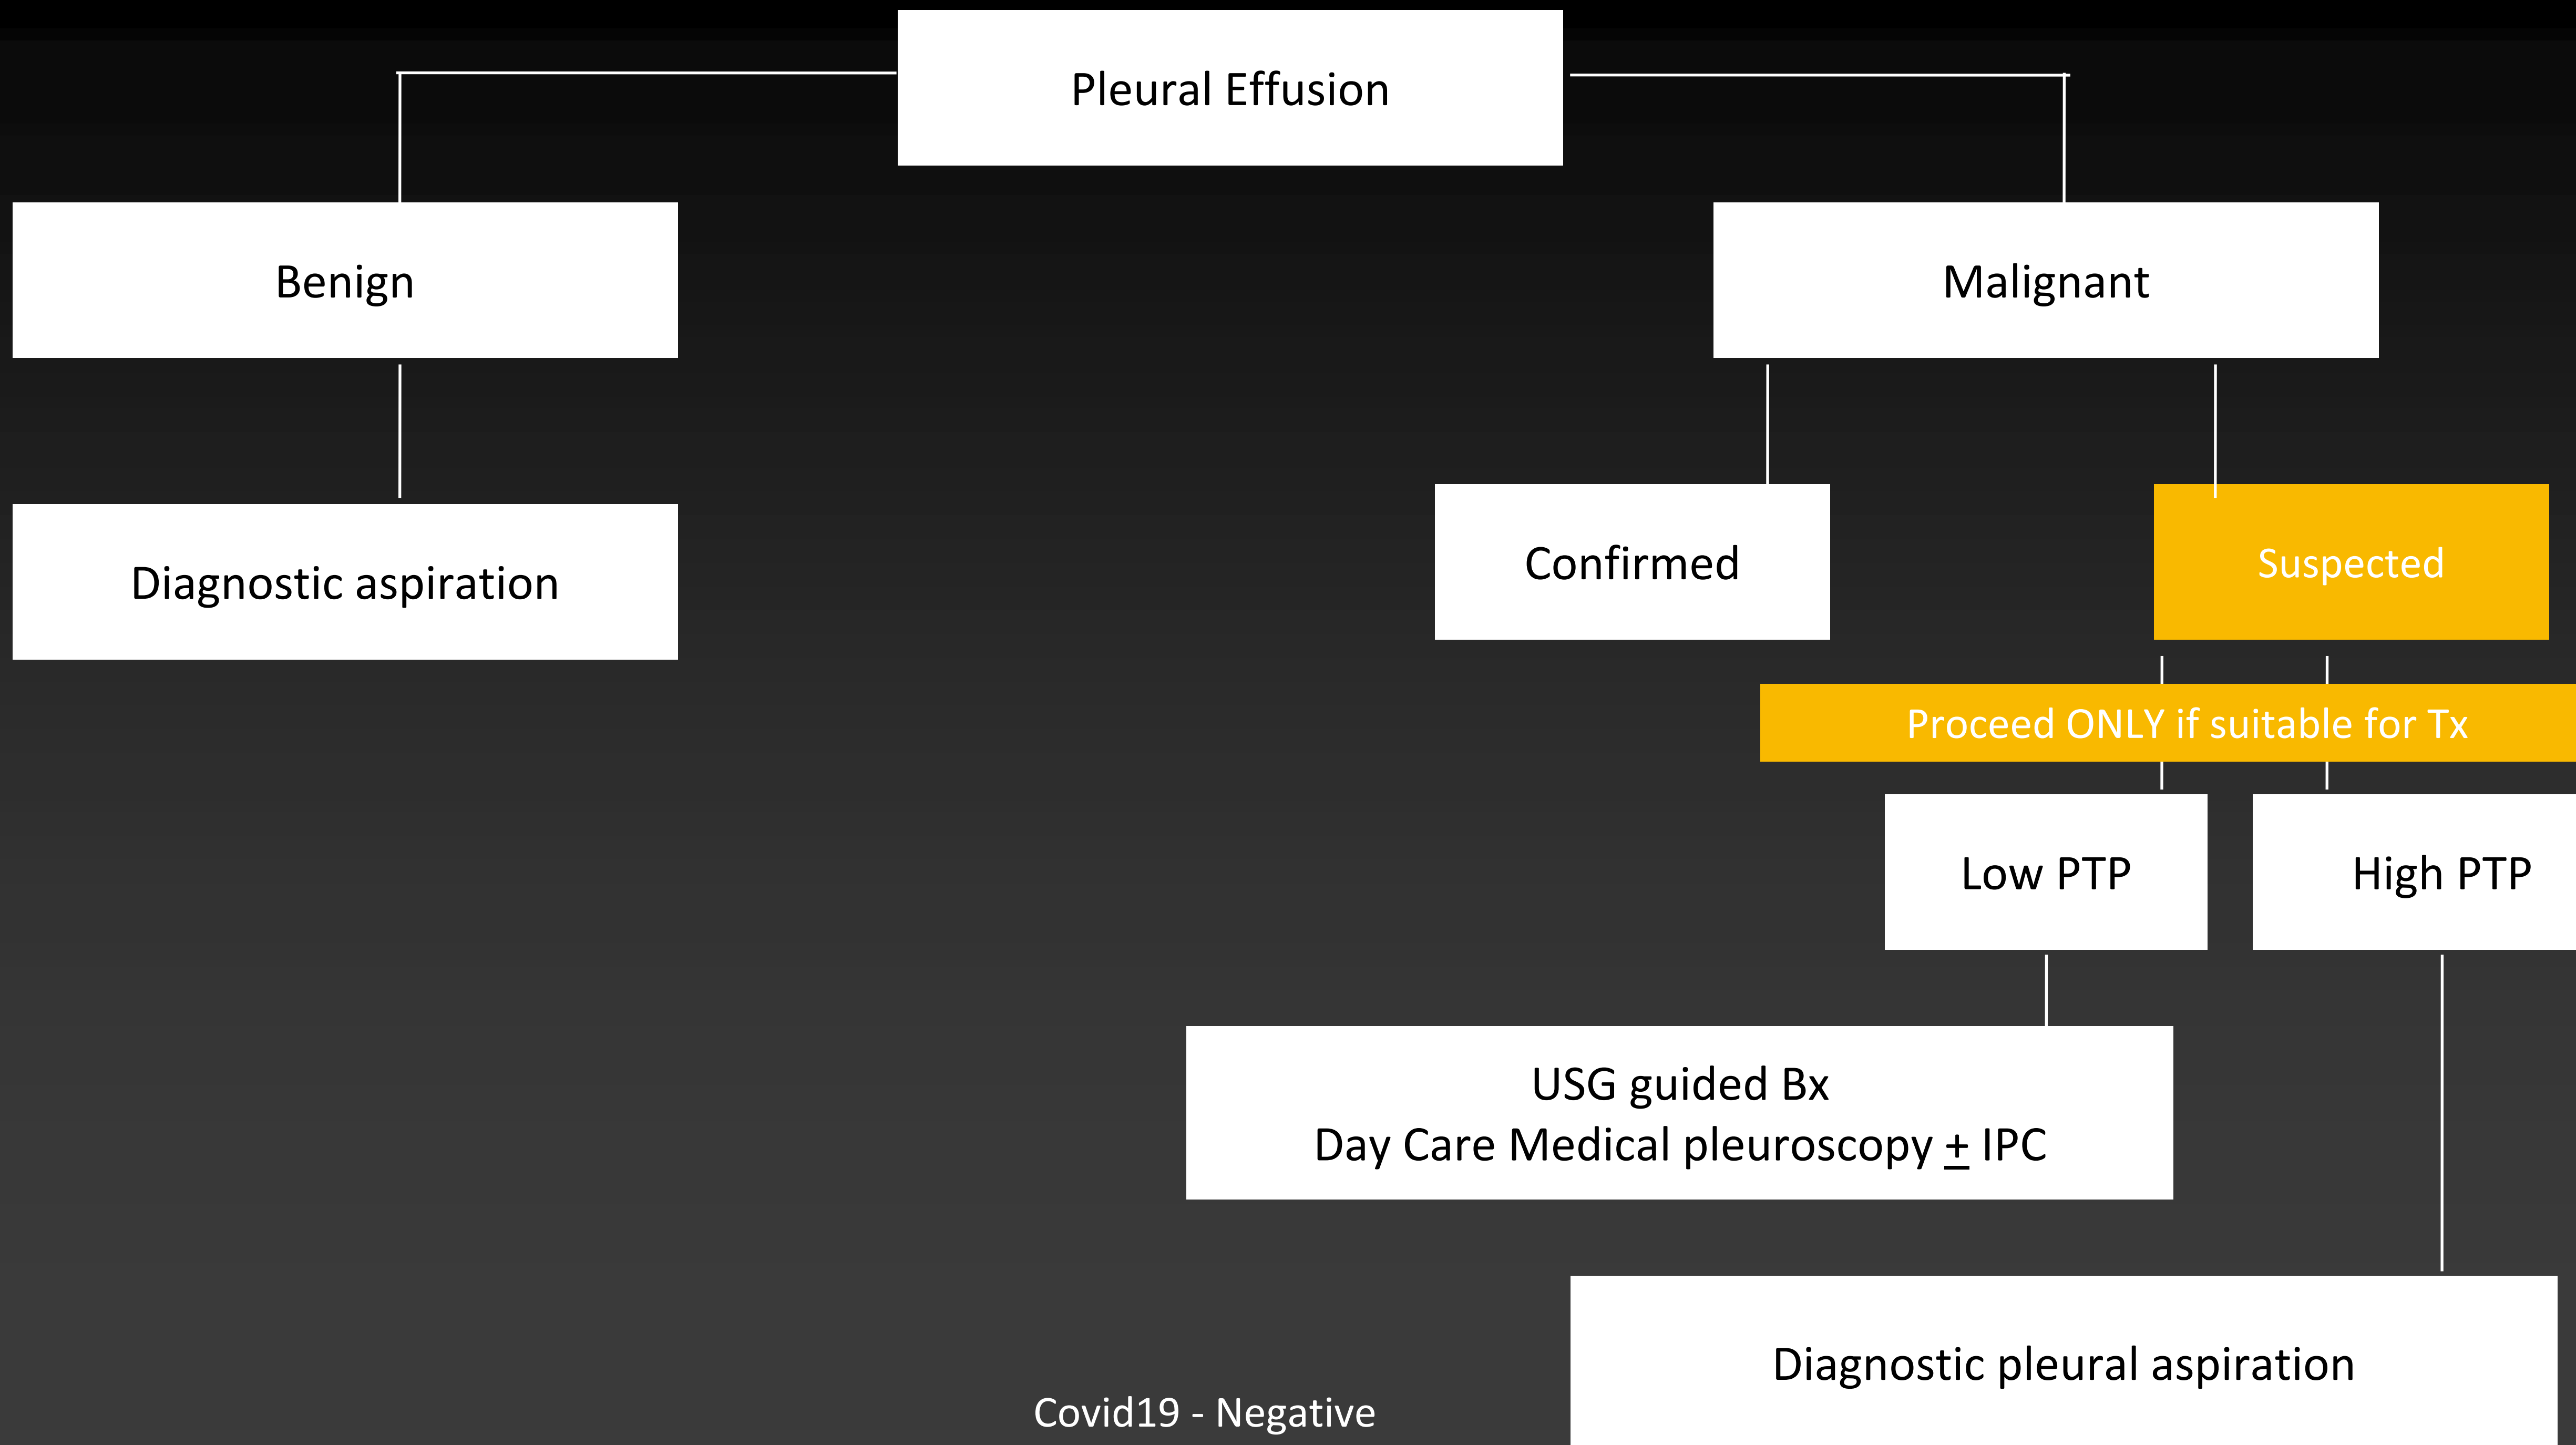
Pleural Effusion

Benign

Diagnostic aspiration

Malignant

Confirmed

Suspected

Proceed ONLY if suitable for Tx

Low PTP

High PTP

USG guided Bx
Day Care Medical pleuroscopy $\pm$ IPC

Diagnostic pleural aspiration

Covid19 - Negative